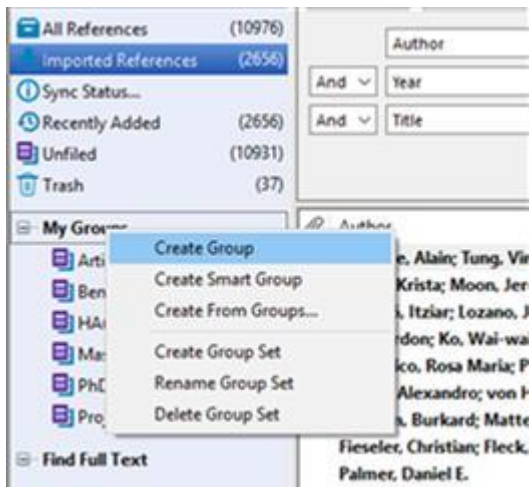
All References (10976)
Imported References (2656)
Sync Status...
Recently Added (2656)
Unfiled (10931)
Trash (37)

My Groups
Arti
Ben
HA
Ma
PhD
Pro

Find Full Text

Author
And Year
And Title

Author

Create Group
Create Smart Group
Create From Groups...
Create Group Set
Rename Group Set
Delete Group Set

e, Alain; Tung, Vi
Krista; Moon, Jer
, Itziar; Lozano, J
rdon; Ko, Wai-wa
co, Rosa Maria; P
Alexandro; von H
, Burkard; Matte
Fieseler, Christian; Fleck,
Palmer, Daniel E.